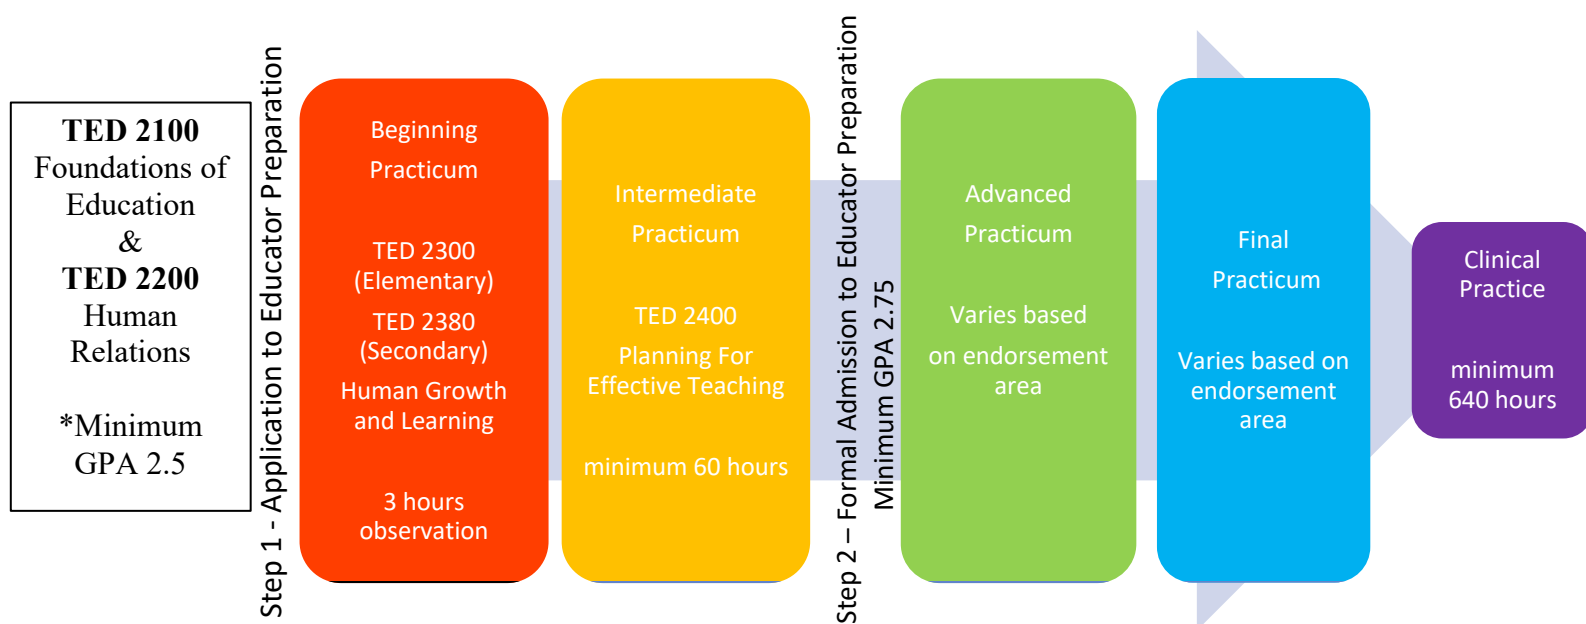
TED 2100
Foundations of Education
&
TED 2200
Human Relations

*Minimum GPA 2.5

Step 1 - Application to Educator Preparation

Beginning Practicum

TED 2300 (Elementary)
TED 2380 (Secondary)
Human Growth and Learning

3 hours observation

Intermediate Practicum

TED 2400
Planning For Effective Teaching

minimum 60 hours

Step 2 – Formal Admission to Educator Preparation
Minimum GPA 2.75

Advanced Practicum

Varies based on endorsement area

Final Practicum

Varies based on endorsement area

Clinical Practice

minimum 640 hours